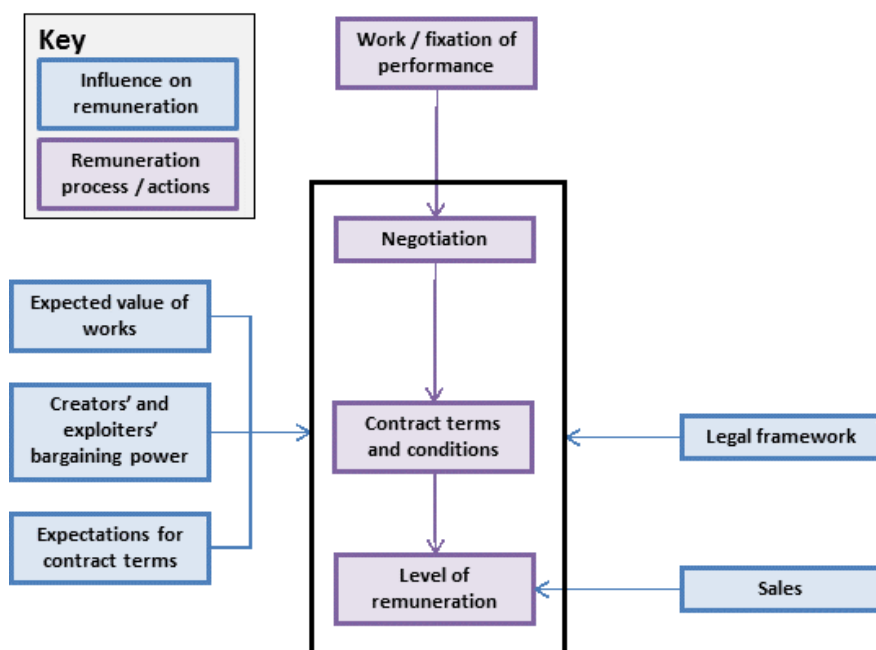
Key
Influence on remuneration
Remuneration process / actions

Work / fixation of performance

Negotiation

Expected value of works

Creators' and exploiters' bargaining power

Expectations for contract terms

Contract terms and conditions

Legal framework

Level of remuneration

Sales